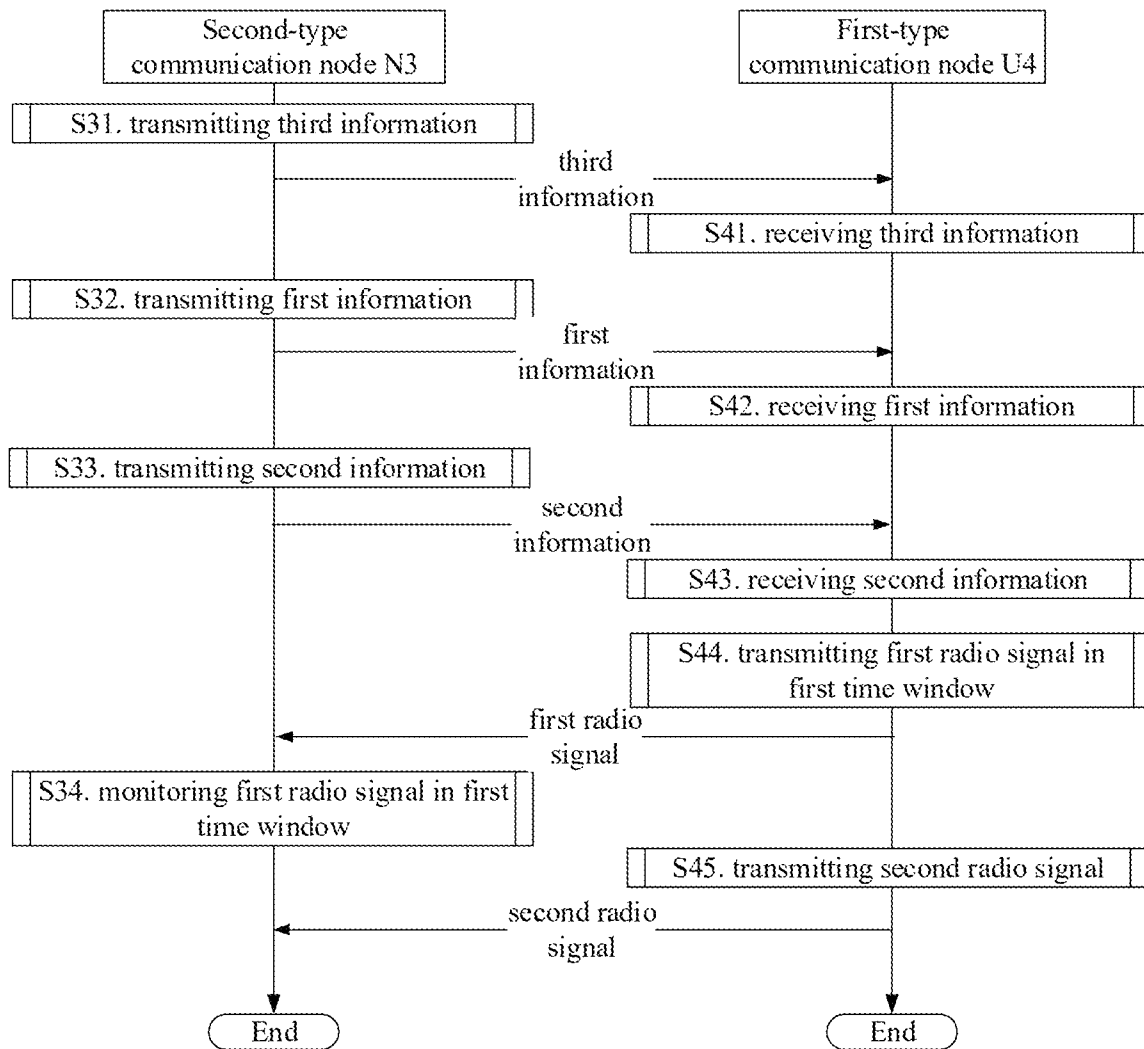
Second-type communication node N3

First-type communication node U4

S31. transmitting third information

third information

S41. receiving third information

S32. transmitting first information

first information

S42. receiving first information

S33. transmitting second information

second information

S43. receiving second information

S44. transmitting first radio signal in first time window

first radio signal

S34. monitoring first radio signal in first time window

S45. transmitting second radio signal

second radio signal

End

End